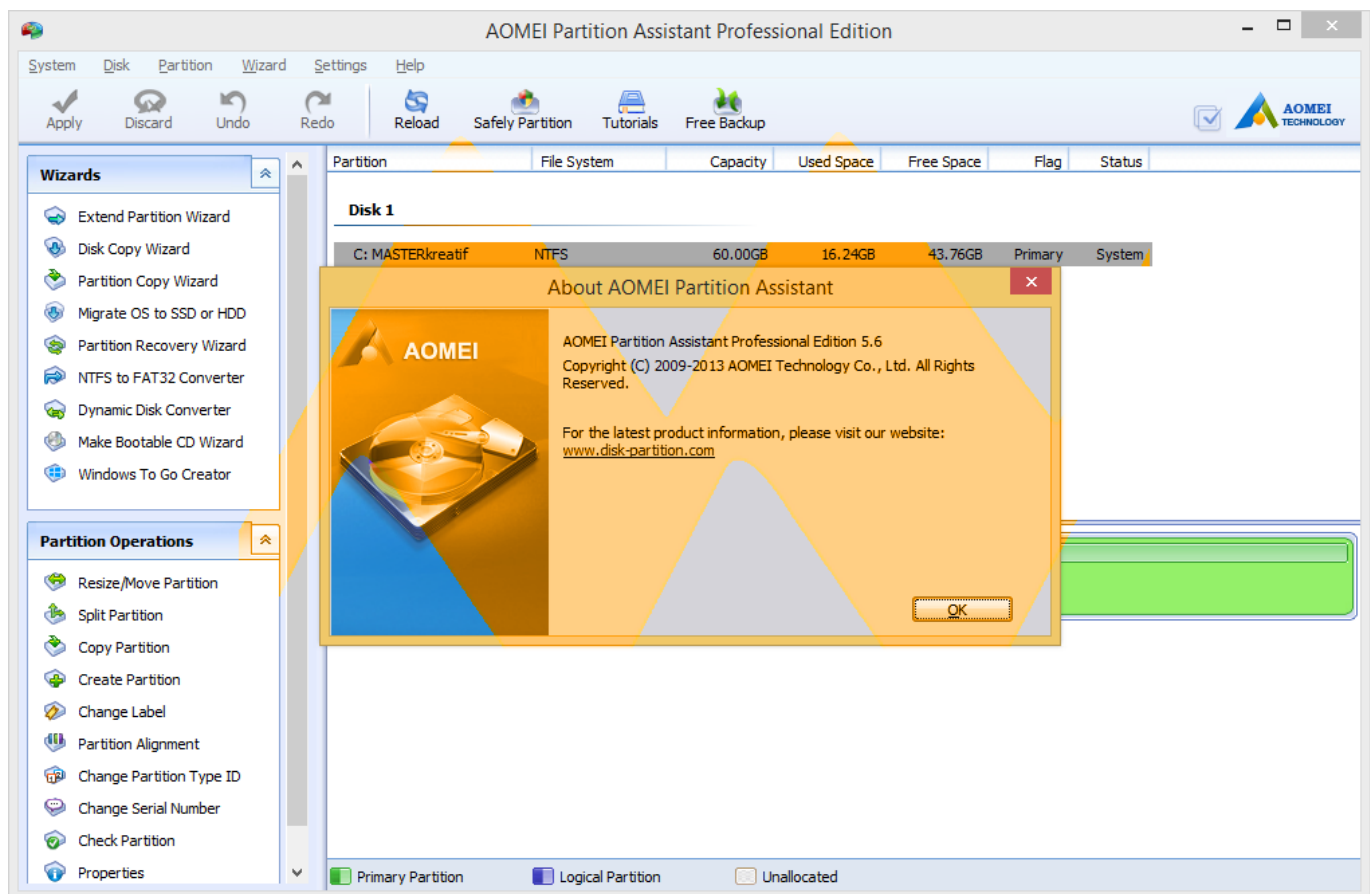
AOMEI Partition Assistant Professional Edition

System Disk Partition Wizard Settings Help

Apply Discard Undo Redo Reload Safely Partition Tutorials Free Backup

AOMEI TECHNOLOGY

Wizards

Extend Partition Wizard
Disk Copy Wizard
Partition Copy Wizard
Migrate OS to SSD or HDD
Partition Recovery Wizard
NTFS to FAT32 Converter
Dynamic Disk Converter
Make Bootable CD Wizard
Windows To Go Creator

Partition Operations

Resize/Move Partition
Split Partition
Copy Partition
Create Partition
Change Label
Partition Alignment
Change Partition Type ID
Change Serial Number
Check Partition
Properties

| Partition | File System | Capacity | Used Space | Free Space | Flag | Status |
|---|---|---|---|---|---|---|
| Disk 1 | | | | | | |
| C: MASTERkreatif | NTFS | 60.00GB | 16.24GB | 43.76GB | Primary | System |

About AOMEI Partition Assistant

AOMEI

AOMEI Partition Assistant Professional Edition 5.6
Copyright (C) 2009-2013 AOMEI Technology Co., Ltd. All Rights Reserved.

For the latest product information, please visit our website:
www.disk-partition.com

OK

Primary Partition Logical Partition Unallocated